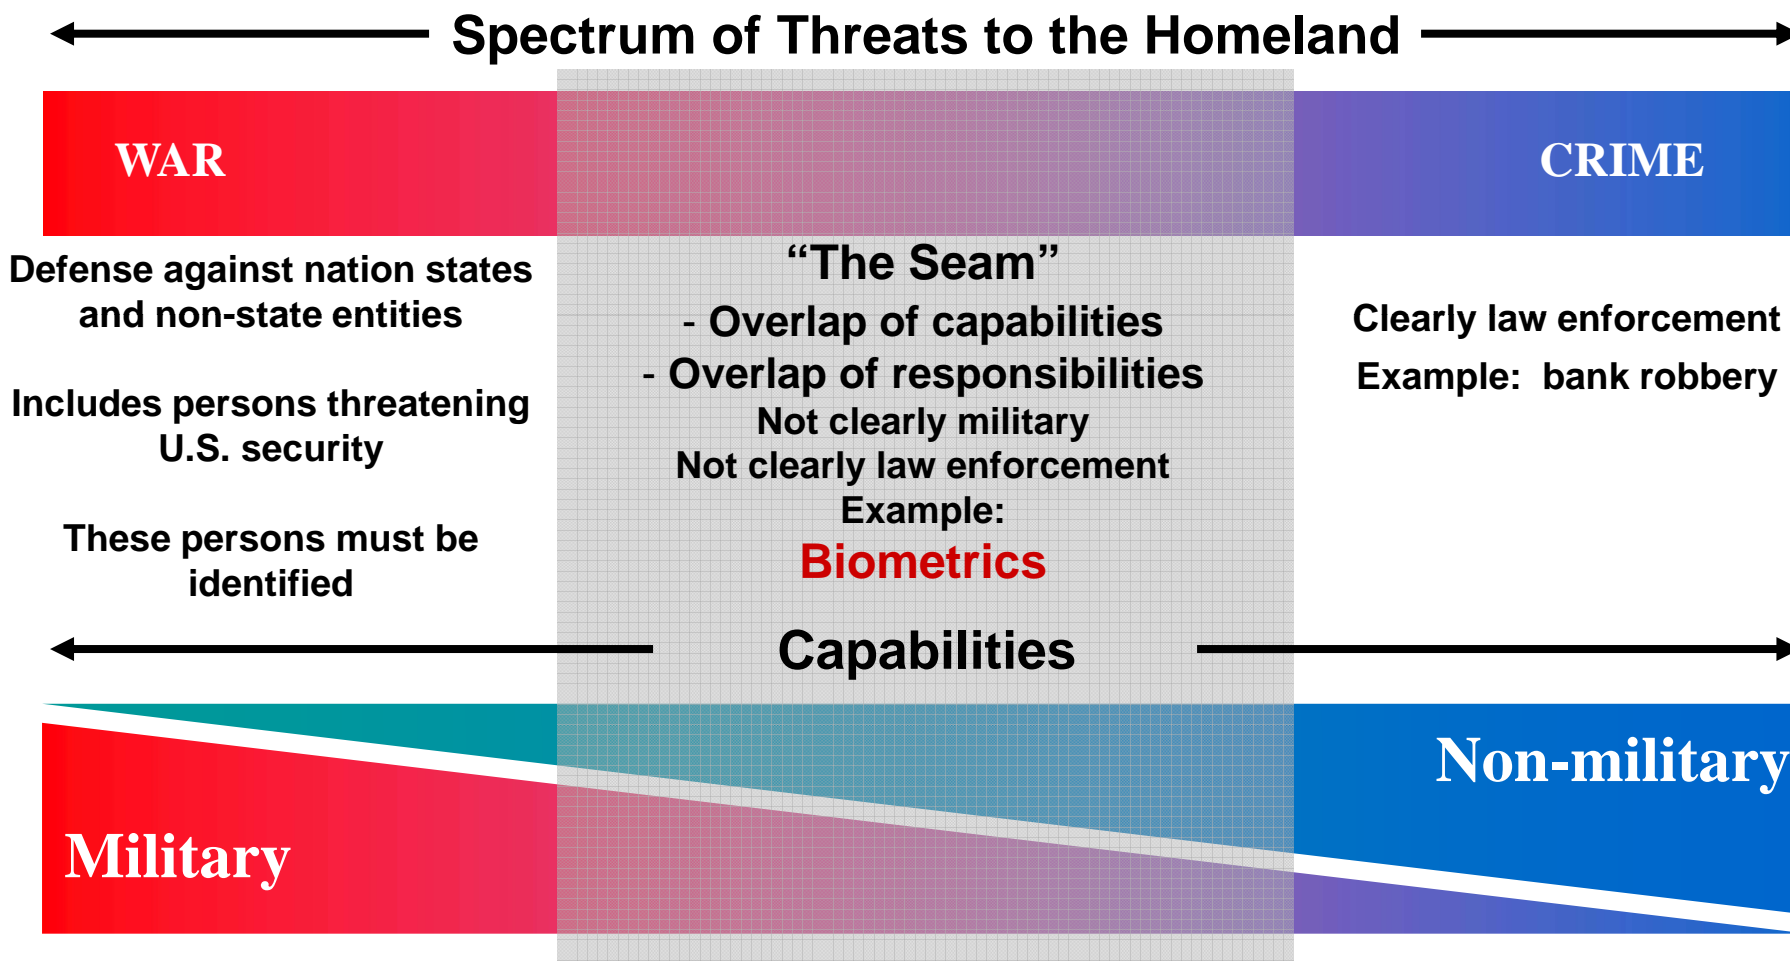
Spectrum of Threats to the Homeland

WAR

CRIME

Defense against nation states and non-state entities

Includes persons threatening U.S. security

These persons must be identified

“The Seam”

- Overlap of capabilities
- Overlap of responsibilities
Not clearly military
Not clearly law enforcement
Example:
Biometrics

Clearly law enforcement

Example: bank robbery

Capabilities

Non-military

Military